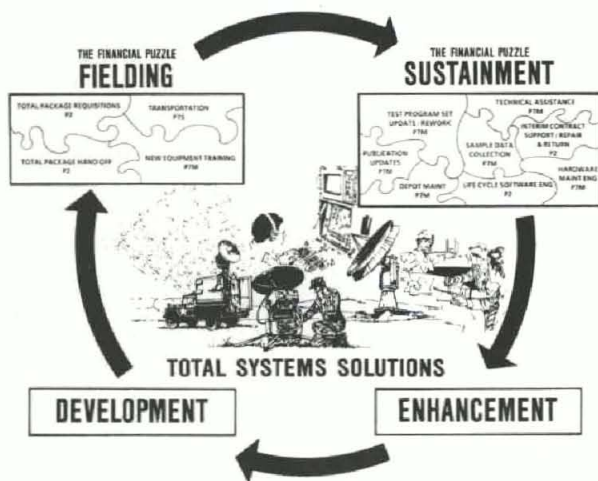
THE FINANCIAL PUZZLE
FIELDING

TOTAL PACKAGE REQUISITIONS
P2

TRANSPORTATION
P7S

TOTAL PACKAGE HAND-OFF
P2

NEW EQUIPMENT TRAINING
P7M

THE FINANCIAL PUZZLE
SUSTAINMENT

TEST PROGRAM SET UPDATE / REWORK
P7M

TECHNICAL ASSISTANCE
P7M

INTERIM CONTRACT SUPPORT / REPAIR & RETURN
P2

PUBLICATION UPDATES
P7M

SAMPLE DATA COLLECTION
P7M

HARDWARE MAINT ENG
P7M

DEPOT MAINT
P7M

LIFE CYCLE SOFTWARE ENG
P2

TOTAL SYSTEMS SOLUTIONS

DEVELOPMENT

ENHANCEMENT